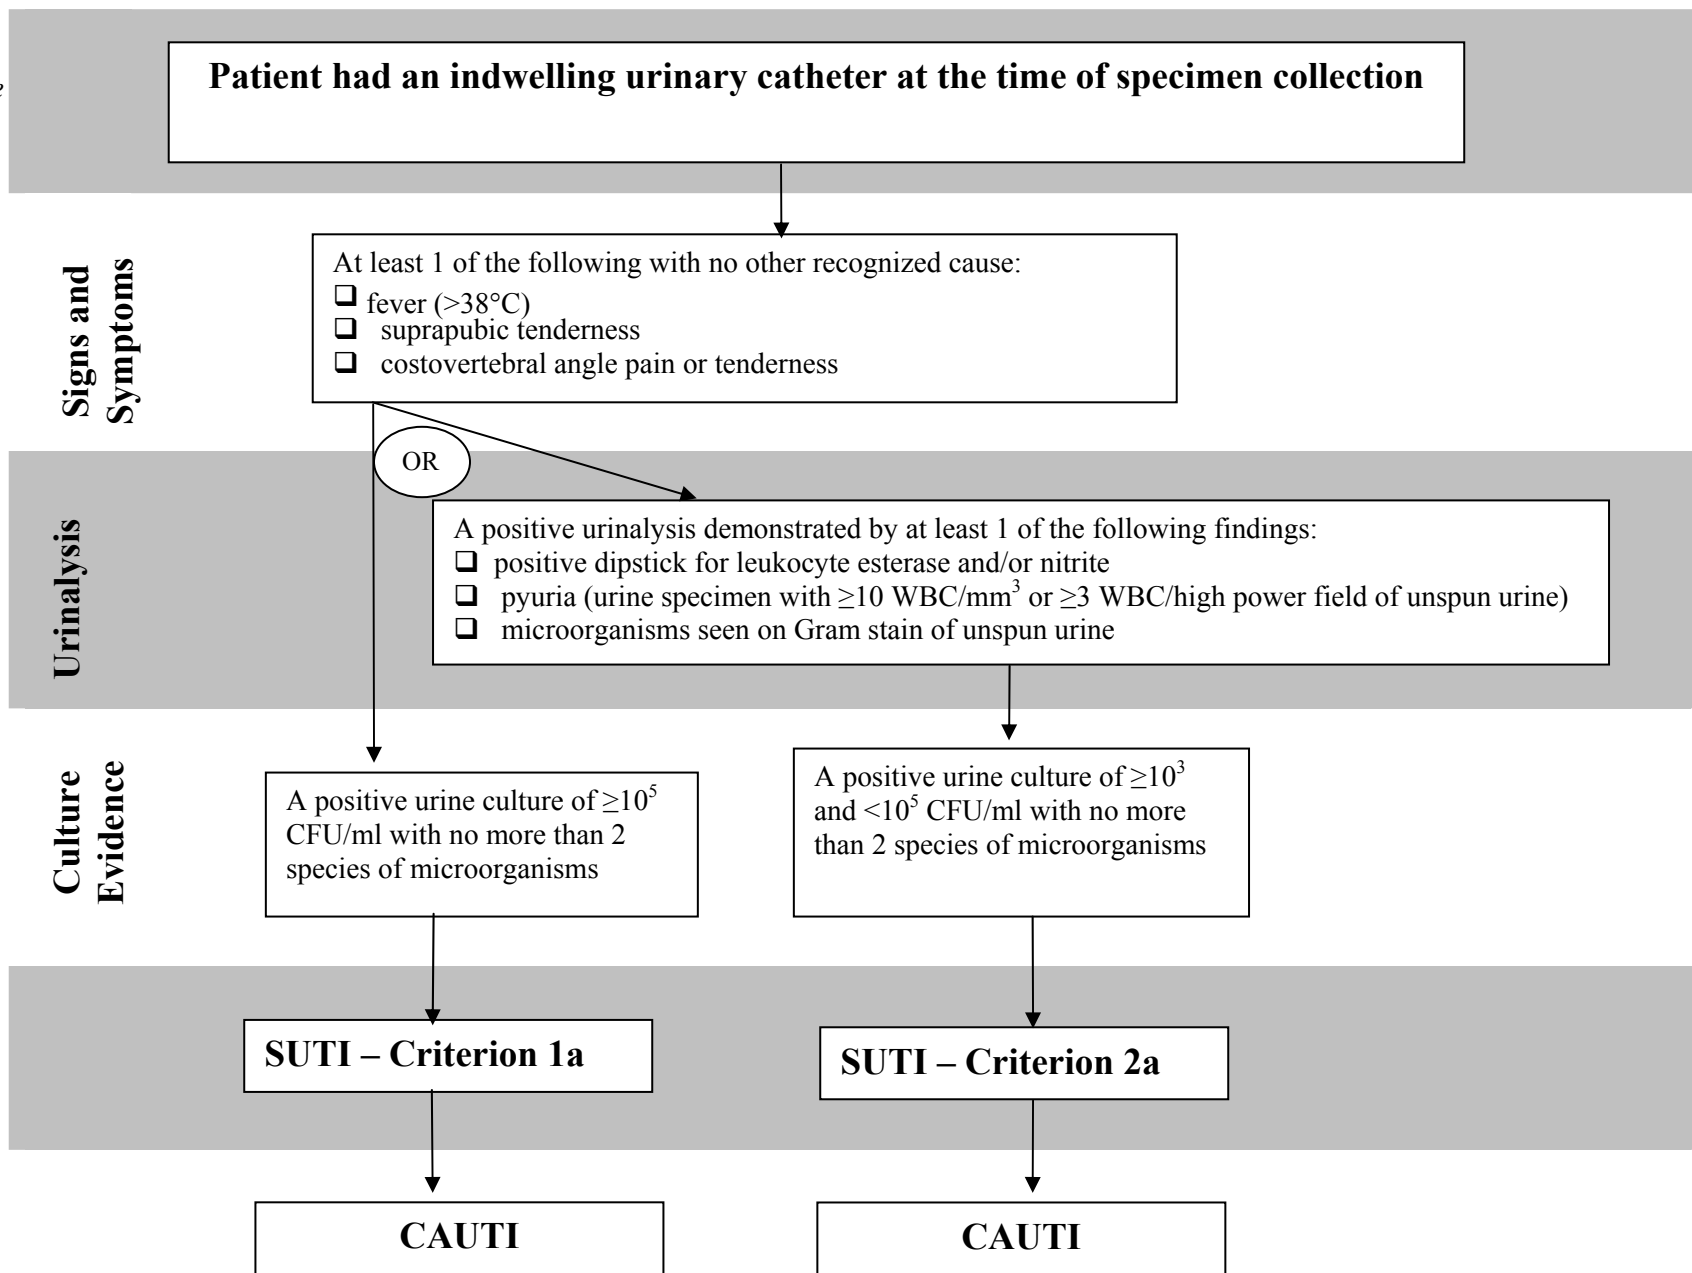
Patient had an indwelling urinary catheter at the time of specimen collection

Signs and Symptoms

At least 1 of the following with no other recognized cause:
❑ fever (>38°C)
❑ suprapubic tenderness
❑ costovertebral angle pain or tenderness

OR

Urinalysis

A positive urinalysis demonstrated by at least 1 of the following findings:
❑ positive dipstick for leukocyte esterase and/or nitrite
❑ pyuria (urine specimen with $\geq$10 WBC/mm$^3$ or $\geq$3 WBC/high power field of unspun urine)
❑ microorganisms seen on Gram stain of unspun urine

Culture Evidence

A positive urine culture of $\geq 10^5$ CFU/ml with no more than 2 species of microorganisms

A positive urine culture of $\geq 10^3$ and $<10^5$ CFU/ml with no more than 2 species of microorganisms

SUTI – Criterion 1a

SUTI – Criterion 2a

CAUTI

CAUTI